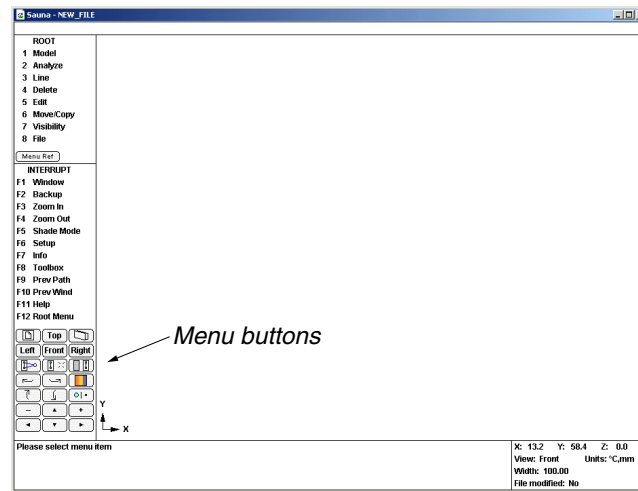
Sauna - NEW_FILE

ROOT
1 Model
2 Analyze
3 Line
4 Delete
5 Edit
6 Move/Copy
7 Visibility
8 File

Menu Ref

INTERRUPT
F1 Window
F2 Backup
F3 Zoom In
F4 Zoom Out
F5 Shade Mode
F6 Setup
F7 Info
F8 Toolbox
F9 Prev Path
F10 Prev Wind
F11 Help
F12 Root Menu

Top
Left Front Right
– +

Menu buttons

Y
X

Please select menu item

X: 13.2 Y: 58.4 Z: 0.0
View: Front Units: °C,mm
Width: 100.00
File modified: No